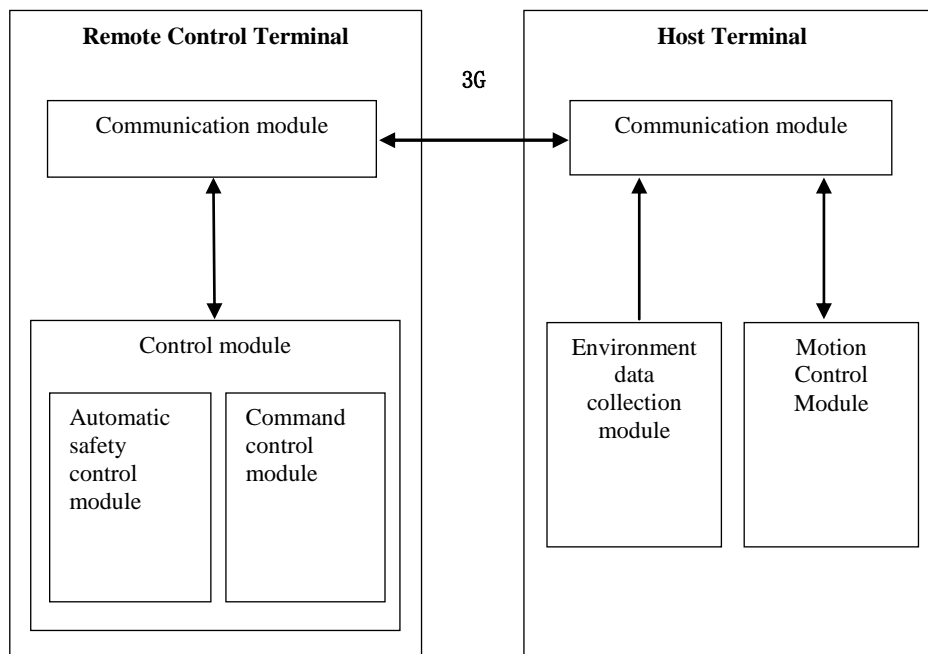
Remote Control Terminal

Host Terminal

3G

Communication module

Communication module

Control module

Automatic safety control module

Command control module

Environment data collection module

Motion Control Module